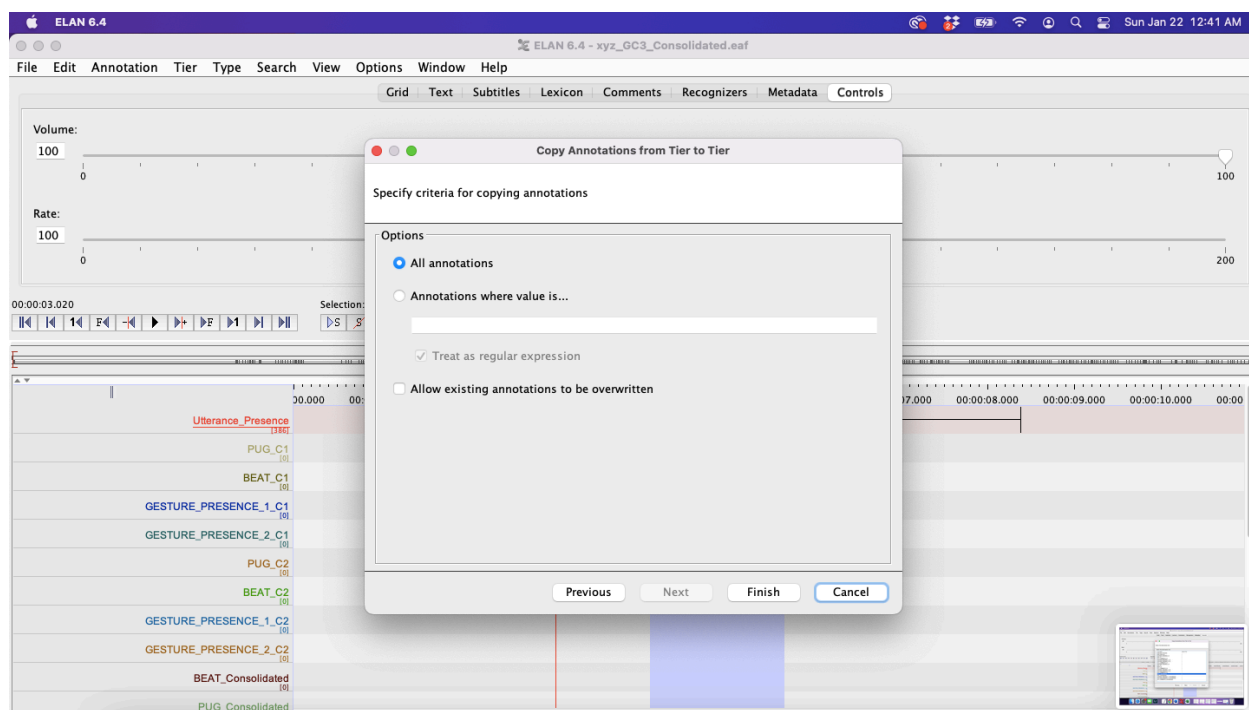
ELAN 6.4

Sun Jan 22 12:41 AM

ELAN 6.4 - xyz_GC3_Consolidated.eaf

File Edit Annotation Tier Type Search View Options Window Help

Grid Text Subtitles Lexicon Comments Recognizers Metadata Controls

Volume:
100
0
100

Rate:
100
0
200

00:00:03.020

Selection:

Copy Annotations from Tier to Tier

Specify criteria for copying annotations

Options

All annotations

Annotations where value is...

Treat as regular expression

Allow existing annotations to be overwritten

Previous Next Finish Cancel

00.000 00:
07.000 00:00:08.000 00:00:09.000 00:00:10.000 00:00

Utterance_Presence [386]
PUG_C1 [0]
BEAT_C1 [0]
GESTURE_PRESENCE_1_C1 [0]
GESTURE_PRESENCE_2_C1 [0]
PUG_C2 [0]
BEAT_C2 [0]
GESTURE_PRESENCE_1_C2 [0]
GESTURE_PRESENCE_2_C2 [0]
BEAT_Consolidated [0]
PUG_Consolidated